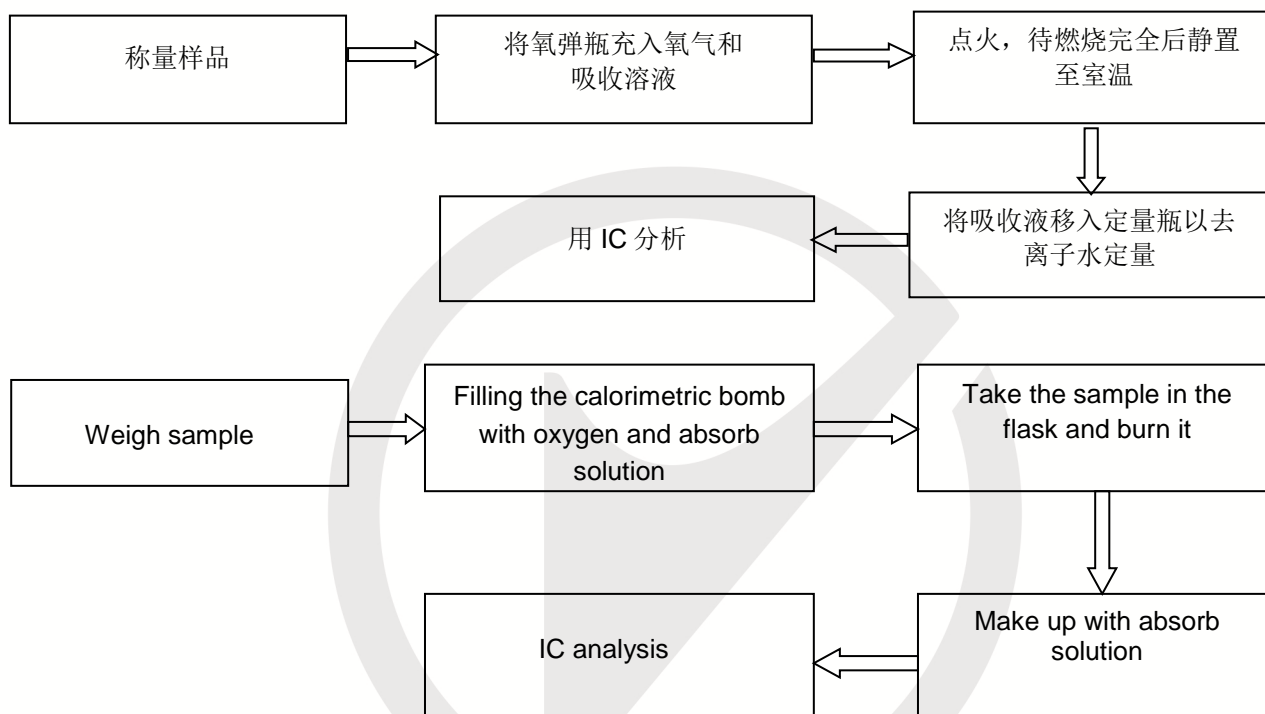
称量样品

将氧弹瓶充入氧气和吸收溶液

点火，待燃烧完全后静置至室温

将吸收液移入定量瓶以去离子水定量

用 IC 分析

Weigh sample

Filling the calorimetric bomb with oxygen and absorb solution

Take the sample in the flask and burn it

Make up with absorb solution

IC analysis